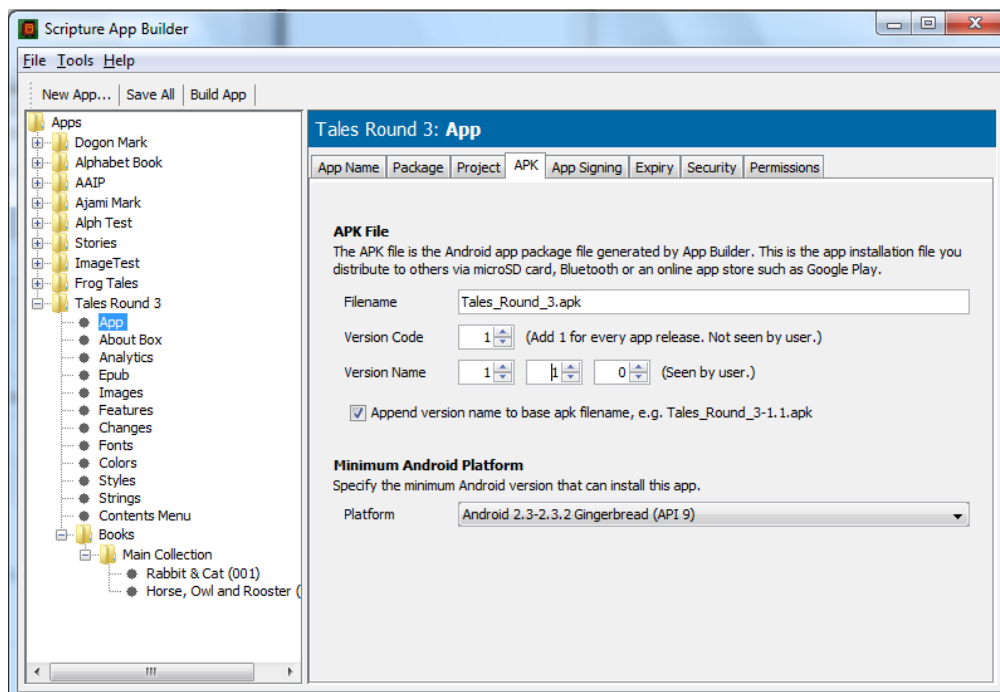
Scripture App Builder

File Tools Help

New App... | Save All | Build App

Apps
Dogon Mark
Alphabet Book
AAIP
Ajami Mark
Alph Test
Stories
ImageTest
Frog Tales
Tales Round 3
App
About Box
Analytics
Epub
Images
Features
Changes
Fonts
Colors
Styles
Strings
Contents Menu
Books
Main Collection
Rabbit & Cat (001)
Horse, Owl and Rooster (

Tales Round 3: App

App Name | Package | Project | APK | App Signing | Expiry | Security | Permissions

APK File
The APK file is the Android app package file generated by App Builder. This is the app installation file you distribute to others via microSD card, Bluetooth or an online app store such as Google Play.

Filename Tales_Round_3.apk

Version Code 1 (Add 1 for every app release. Not seen by user.)

Version Name 1 1 0 (Seen by user.)

Append version name to base apk filename, e.g. Tales_Round_3-1.1.apk

Minimum Android Platform
Specify the minimum Android version that can install this app.

Platform Android 2.3-2.3.2 Gingerbread (API 9)